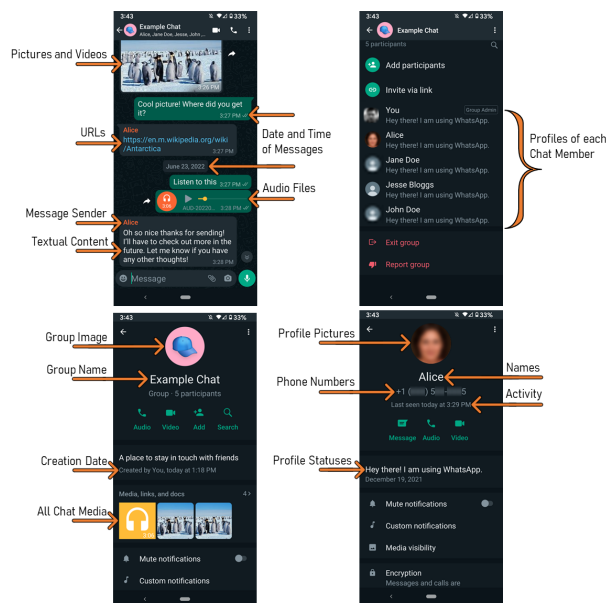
3:43 33%
Example Chat
Alice, Jane Doe, Jesse, John...

Pictures and Videos

3:26 PM

Cool picture! Where did you get it?
3:27 PM

URLs

Alice
https://en.m.wikipedia.org/wiki/Antarctica
3:27 PM

Date and Time of Messages

June 23, 2022

Listen to this
3:27 PM

Audio Files

AUD-20220 3:28 PM

Message Sender

Alice
Oh so nice thanks for sending! I'll have to check out more in the future. Let me know if you have any other thoughts!
3:28 PM

Textual Content

Message

3:43 33%
Example Chat
5 participants

Add participants

Invite via link

You
Group Admin
Hey there! I am using WhatsApp.

Alice
Hey there! I am using WhatsApp.

Jane Doe
Hey there! I am using WhatsApp.

Jesse Bloggs
Hey there! I am using WhatsApp.

John Doe
Hey there! I am using WhatsApp.

Profiles of each Chat Member

Exit group

Report group

3:43 33%

Group Image

Group Name

Example Chat
Group · 5 participants

Audio Video Add Search

Creation Date

A place to stay in touch with friends
Created by You, today at 1:18 PM

Media, links, and docs
4

All Chat Media

Mute notifications

Custom notifications

3:43 33%

Profile Pictures

Names

Alice

Phone Numbers

+1 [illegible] 5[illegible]5

Activity

Last seen today at 3:29 PM

Message Audio Video

Profile Statuses

Hey there! I am using WhatsApp.
December 19, 2021

Mute notifications

Custom notifications

Media visibility

Encryption
Messages and calls are